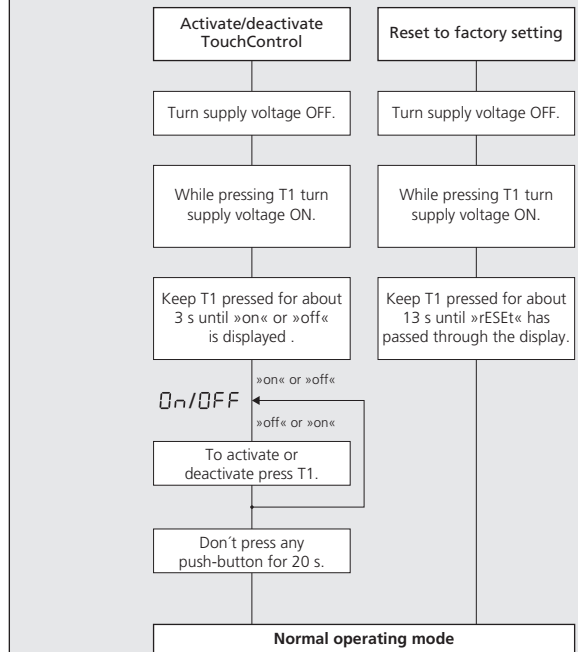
Activate/deactivate TouchControl

Reset to factory setting

Turn supply voltage OFF.

Turn supply voltage OFF.

While pressing T1 turn supply voltage ON.

While pressing T1 turn supply voltage ON.

Keep T1 pressed for about 3 s until »on« or »off« is displayed .

Keep T1 pressed for about 13 s until »rESEt« has passed through the display.

»on« or »off«

On/OFF

»off« or »on«

To activate or deactivate press T1.

Don´t press any push-button for 20 s.

Normal operating mode